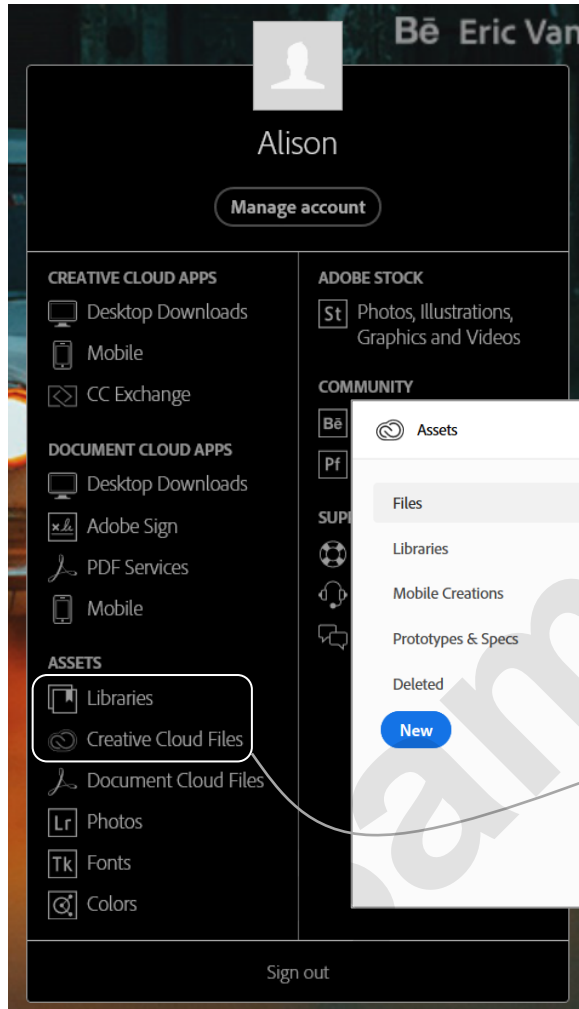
Bē Eric Van

Alison

Manage account

CREATIVE CLOUD APPS
Desktop Downloads
Mobile
CC Exchange

DOCUMENT CLOUD APPS
Desktop Downloads
Adobe Sign
PDF Services
Mobile

ASSETS
Libraries
Creative Cloud Files
Document Cloud Files
Photos
Fonts
Colors

ADOBE STOCK
St Photos, Illustrations, Graphics and Videos

COMMUNITY
Bē
Pf

SUP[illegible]

Assets

Files
Libraries
Mobile Creations
Prototypes & Specs
Deleted
New

Sign out